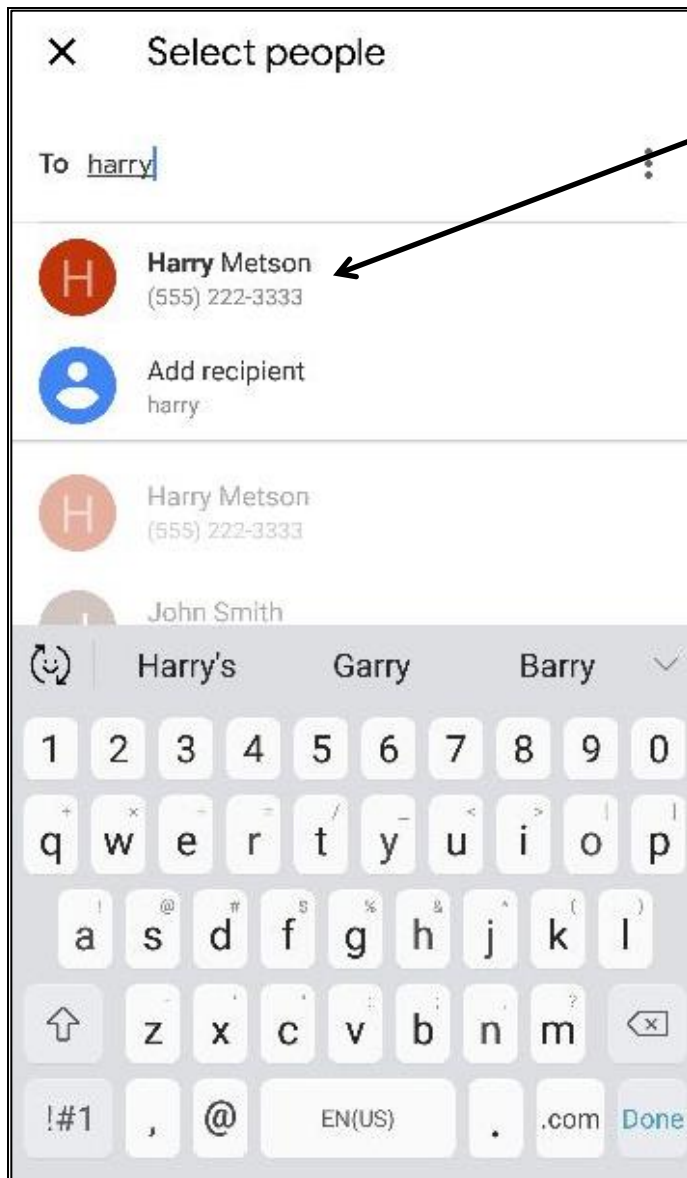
× Select people

To harry

H Harry Metson
(555) 222-3333

Add recipient
harry

H Harry Metson
(555) 222-3333

John Smith

Harry's Garry Barry

1 2 3 4 5 6 7 8 9 0

+ × ÷ = / _ < > [ ]
q w e r t y u i o p

! @ # $ % & * ( )
a s d f g h j k l

- ' " : ; , ?
z x c v b n m

!#1 , @ EN(US) . .com Done